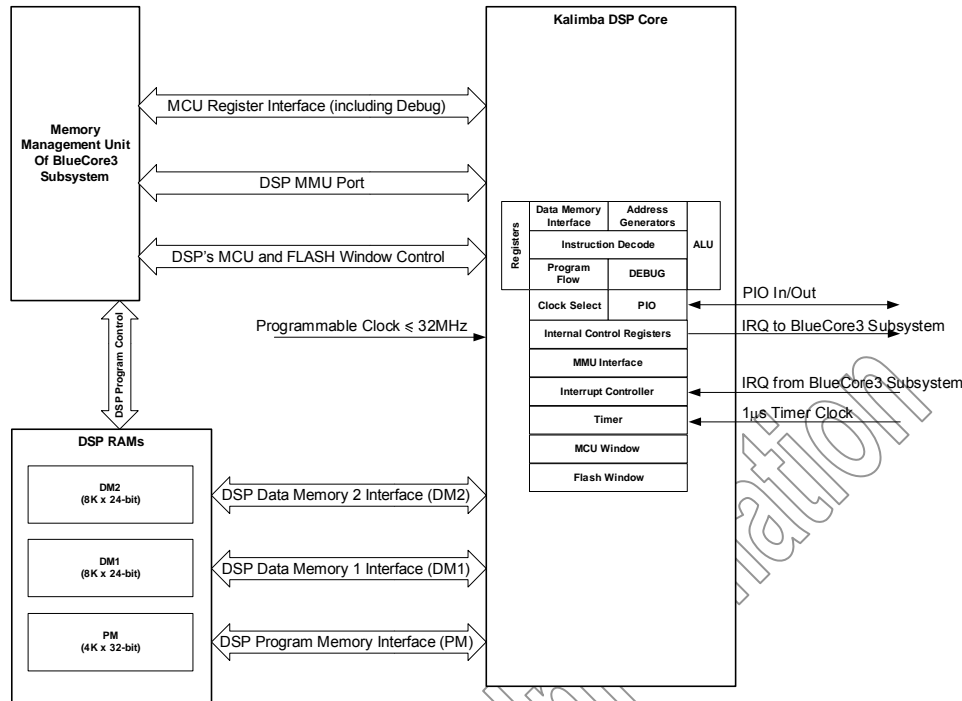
Memory Management Unit Of BlueCore3 Subsystem

MCU Register Interface (including Debug)

DSP MMU Port

DSP's MCU and FLASH Window Control

Kalimba DSP Core

Registers

Data Memory Interface

Address Generators

Instruction Decode

ALU

Program Flow

DEBUG

Clock Select

PIO

PIO In/Out

Internal Control Registers

IRQ to BlueCore3 Subsystem

Programmable Clock $\leqslant$ 32MHz

MMU Interface

Interrupt Controller

IRQ from BlueCore3 Subsystem

Timer

1µs Timer Clock

MCU Window

Flash Window

DSP Program Control

DSP RAMs

DM2 (8K x 24-bit)

DSP Data Memory 2 Interface (DM2)

DM1 (8K x 24-bit)

DSP Data Memory 1 Interface (DM1)

PM (4K x 32-bit)

DSP Program Memory Interface (PM)

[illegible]ation